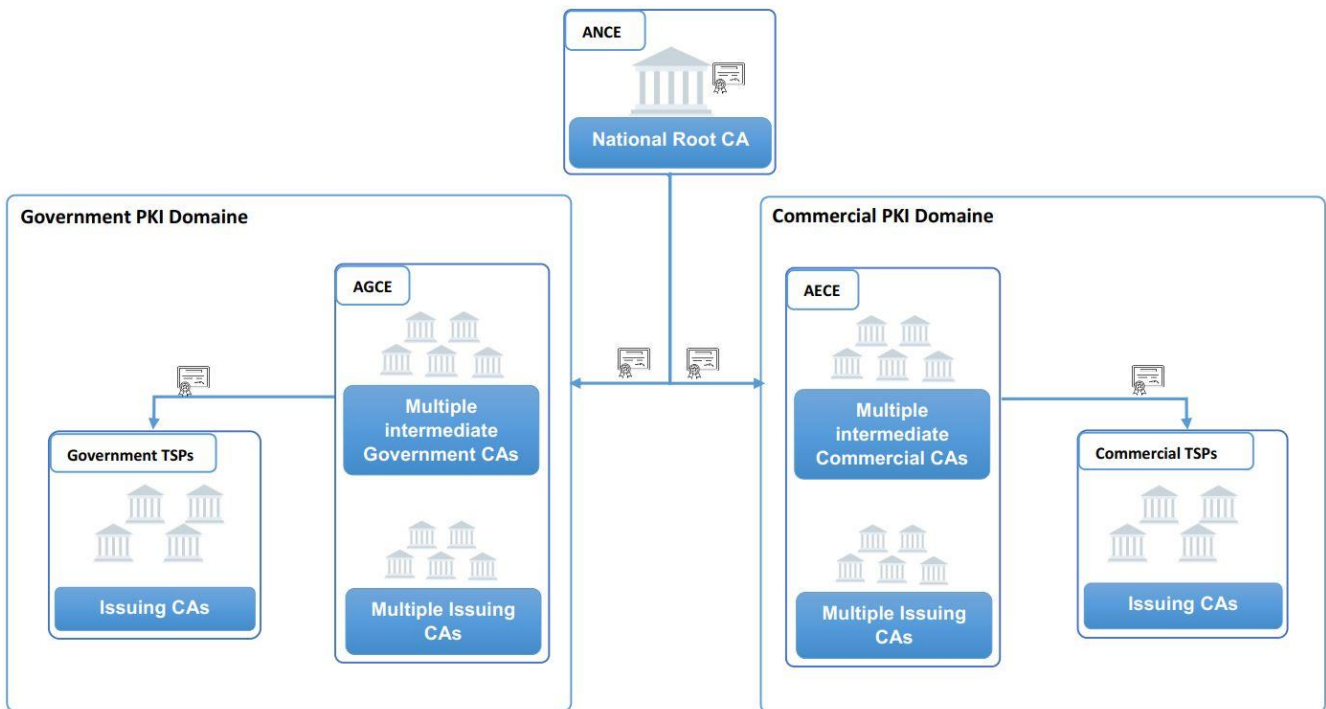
ANCE

National Root CA

Government PKI Domaine

AGCE

Multiple intermediate Government CAs

Multiple Issuing CAs

Government TSPs

Issuing CAs

Commercial PKI Domaine

AECE

Multiple intermediate Commercial CAs

Multiple Issuing CAs

Commercial TSPs

Issuing CAs